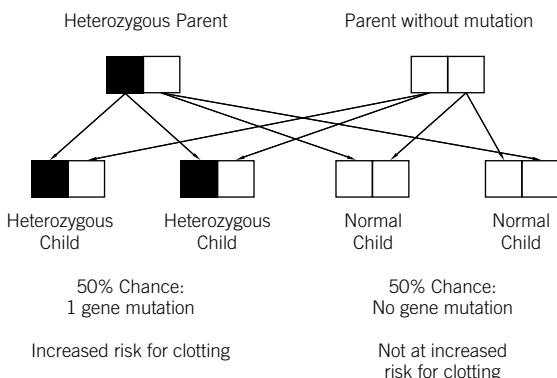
Heterozygous Parent

Parent without mutation

Heterozygous Child

Heterozygous Child

Normal Child

Normal Child

50% Chance: 1 gene mutation

50% Chance: No gene mutation

Increased risk for clotting

Not at increased risk for clotting